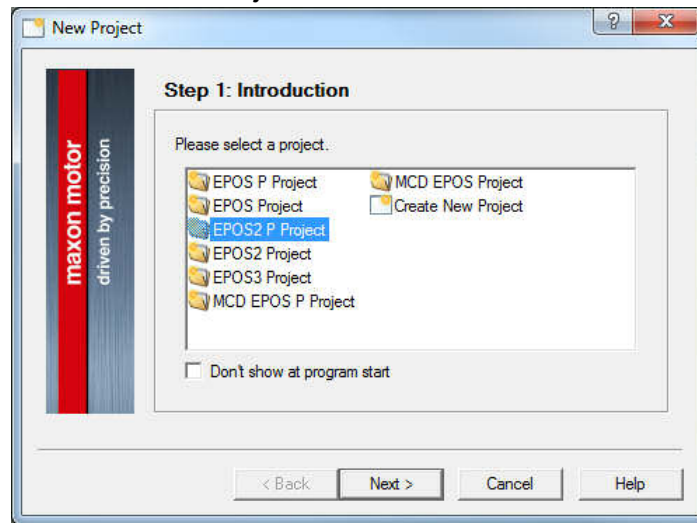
New Project

maxon motor
driven by precision

Step 1: Introduction

Please select a project.

EPOS P Project
EPOS Project
EPOS2 P Project
EPOS2 Project
EPOS3 Project
MCD EPOS P Project
MCD EPOS Project
Create New Project

Don't show at program start

< Back
Next >
Cancel
Help